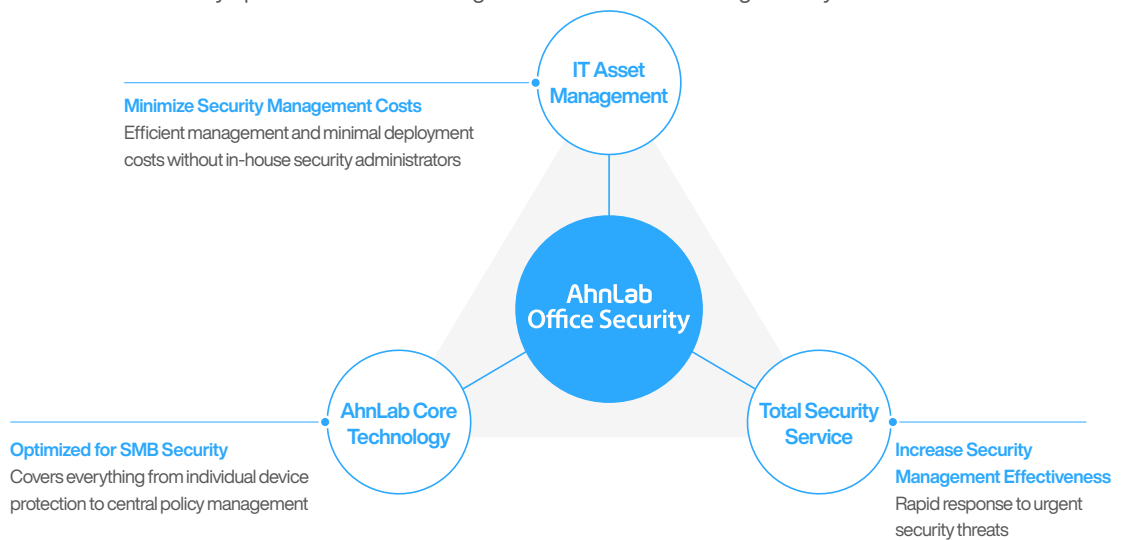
IT Asset Management

Minimize Security Management Costs
Efficient management and minimal deployment costs without in-house security administrators

AhnLab Office Security

AhnLab Core Technology

Optimized for SMB Security
Covers everything from individual device protection to central policy management

Total Security Service

Increase Security Management Effectiveness
Rapid response to urgent security threats